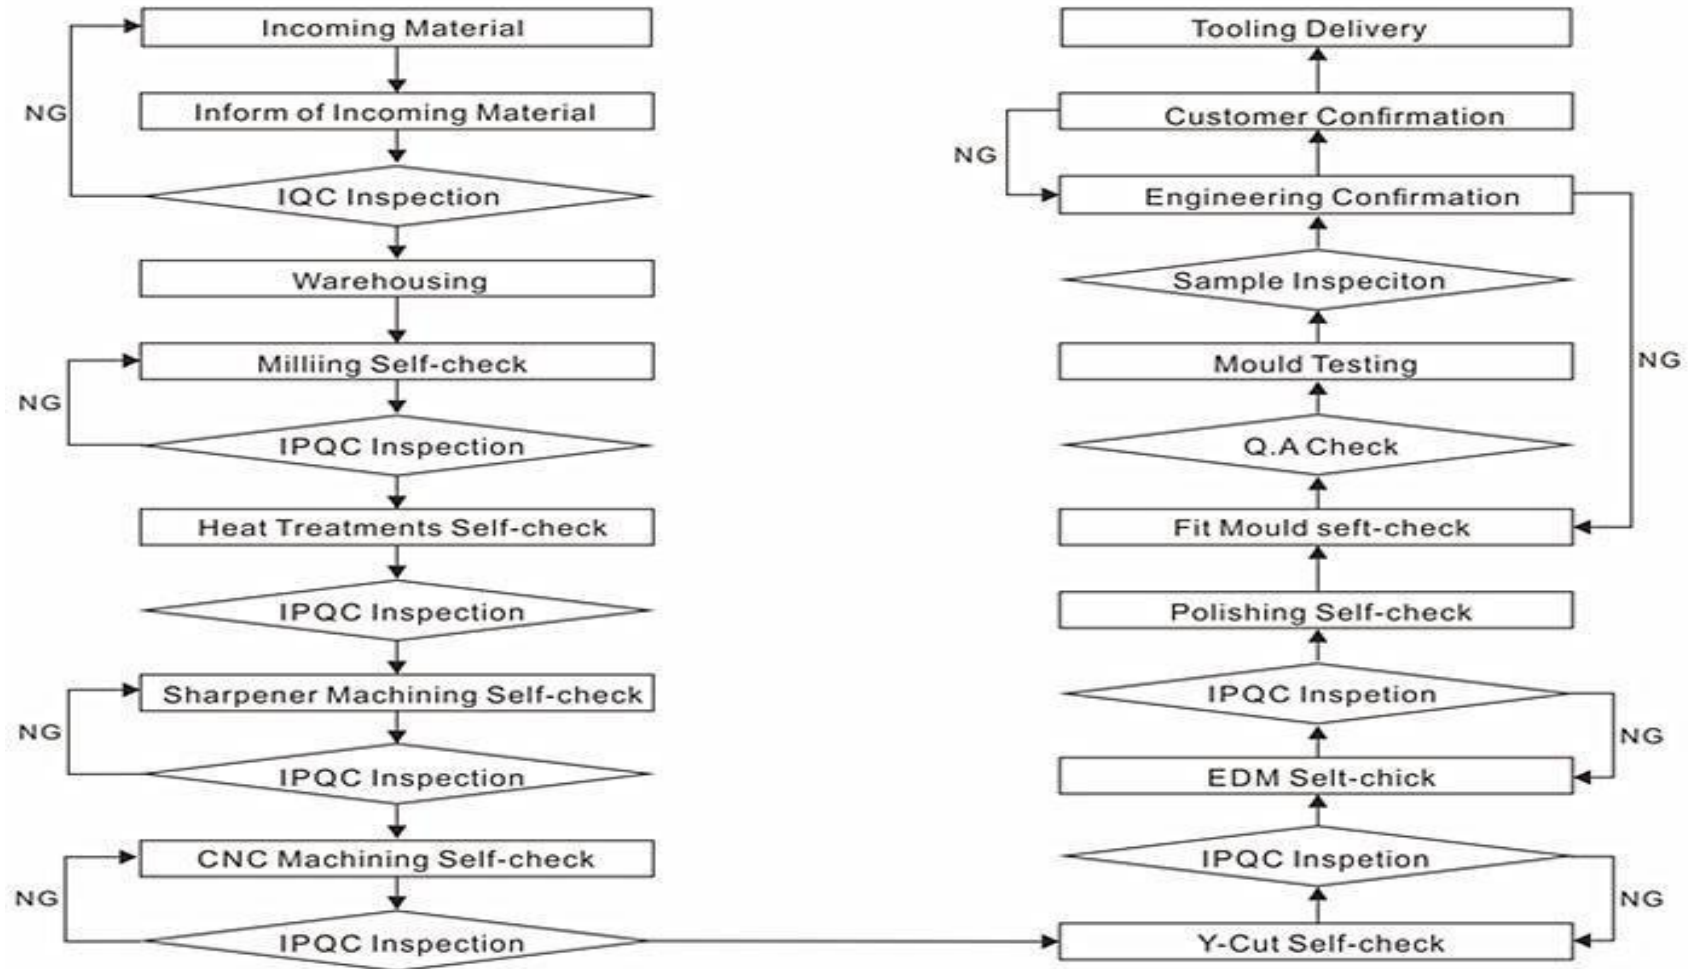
Incoming Material

Inform of Incoming Material

NG

IQC Inspection

Warehousing

Milliing Self-check

NG

IPQC Inspection

Heat Treatments Self-check

IPQC Inspection

Sharpener Machining Self-check

NG

IPQC Inspection

CNC Machining Self-check

NG

IPQC Inspection

Tooling Delivery

Customer Confirmation

NG

Engineering Confirmation

Sample Inspeciton

Mould Testing

NG

Q.A Check

Fit Mould seft-check

Polishing Self-check

IPQC Inspetion

NG

EDM Selt-chick

IPQC Inspetion

NG

Y-Cut Self-check